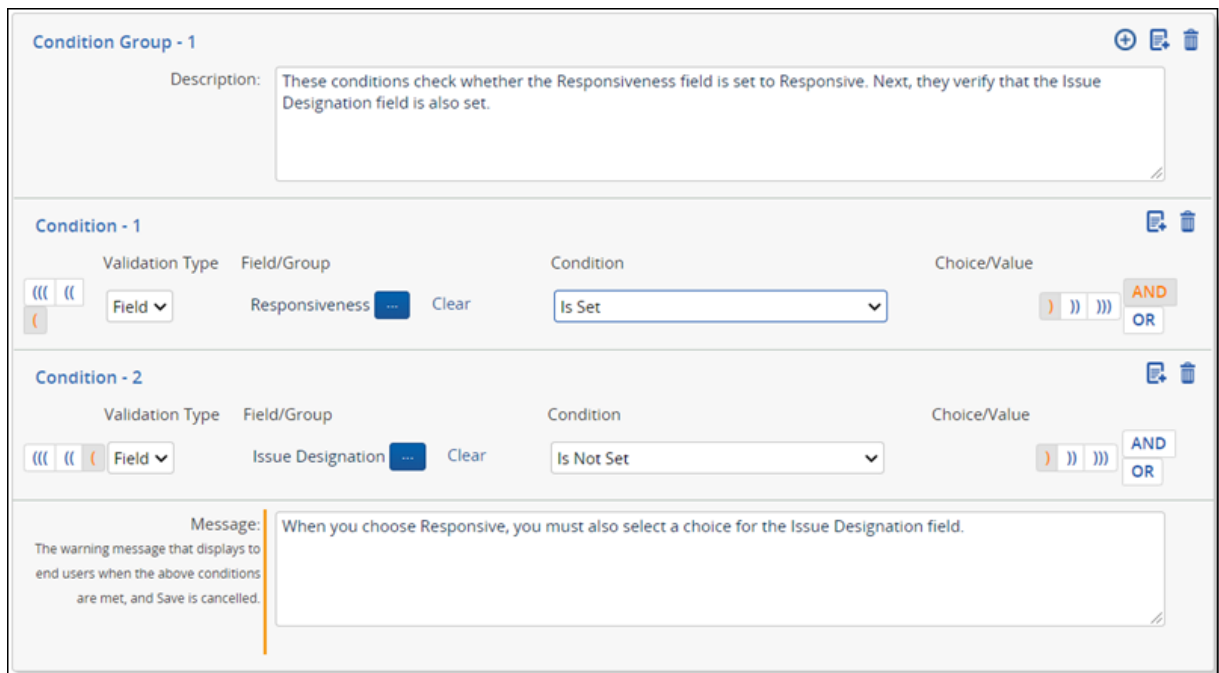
Condition Group - 1

Description: These conditions check whether the Responsiveness field is set to Responsive. Next, they verify that the Issue Designation field is also set.

Condition - 1

Validation Type Field/Group Condition Choice/Value

((( (( ( Field Responsiveness ... Clear Is Set ) )) ))) AND OR

Condition - 2

Validation Type Field/Group Condition Choice/Value

((( (( ( Field Issue Designation ... Clear Is Not Set ) )) ))) AND OR

Message: The warning message that displays to end users when the above conditions are met, and Save is cancelled.

When you choose Responsive, you must also select a choice for the Issue Designation field.